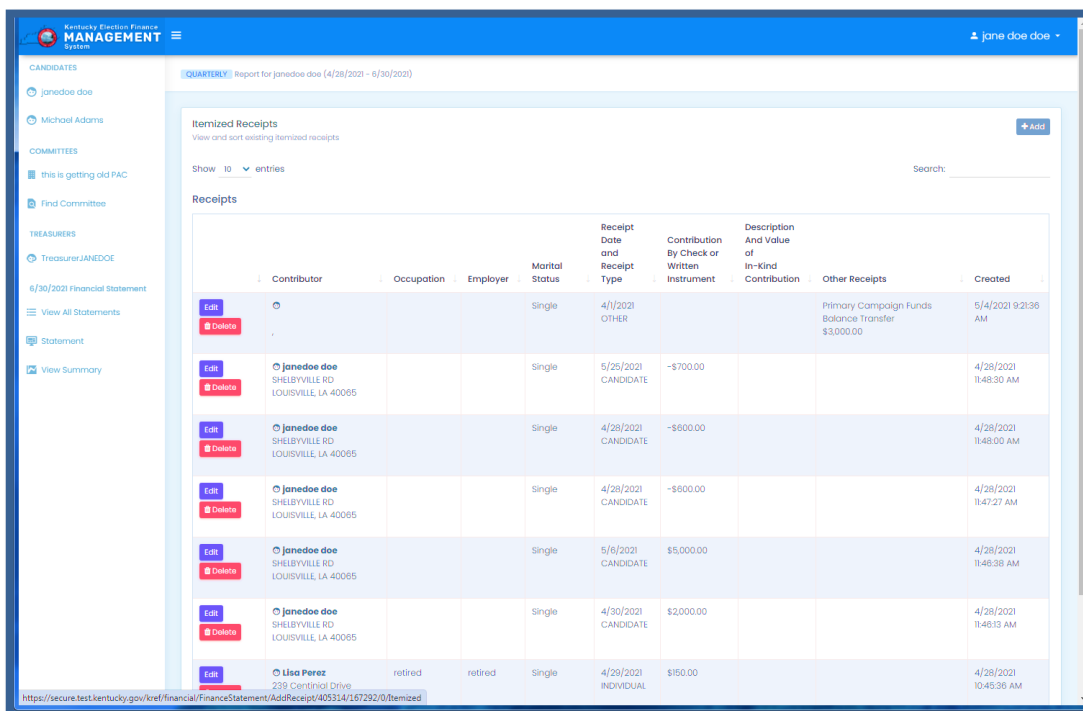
Kentucky Election Finance MANAGEMENT System

jane doe doe

CANDIDATES
janedoe doe
Michael Adams
COMMITTEES
this is getting old PAC
Find Committee
TREASURERS
TreasurerJANEDOE
6/30/2021 Financial Statement
View All Statements
Statement
View Summary

QUARTERLY Report for janedoe doe (4/28/2021 - 6/30/2021)

Itemized Receipts
View and sort existing itemized receipts

+Add

Show 10 entries

Search:

Receipts

| | Contributor | Occupation | Employer | Marital Status | Receipt Date and Receipt Type | Contribution By Check or Written Instrument | Description And Value of In-Kind Contribution | Other Receipts | Created |
|---|---|---|---|---|---|---|---|---|---|
| Edit Delete | , | | | Single | 4/1/2021 OTHER | | | Primary Campaign Funds Balance Transfer $3,000.00 | 5/4/2021 9:21:36 AM |
| Edit Delete | janedoe doe SHELBYVILLE RD LOUISVILLE, LA 40065 | | | Single | 5/25/2021 CANDIDATE | -$700.00 | | | 4/28/2021 11:48:30 AM |
| Edit Delete | janedoe doe SHELBYVILLE RD LOUISVILLE, LA 40065 | | | Single | 4/28/2021 CANDIDATE | -$600.00 | | | 4/28/2021 11:48:00 AM |
| Edit Delete | janedoe doe SHELBYVILLE RD LOUISVILLE, LA 40065 | | | Single | 4/28/2021 CANDIDATE | -$600.00 | | | 4/28/2021 11:47:27 AM |
| Edit Delete | janedoe doe SHELBYVILLE RD LOUISVILLE, LA 40065 | | | Single | 5/6/2021 CANDIDATE | $5,000.00 | | | 4/28/2021 11:46:38 AM |
| Edit Delete | janedoe doe SHELBYVILLE RD LOUISVILLE, LA 40065 | | | Single | 4/30/2021 CANDIDATE | $2,000.00 | | | 4/28/2021 11:46:13 AM |
| Edit | Lisa Perez 239 Centinial Drive | retired | retired | Single | 4/29/2021 INDIVIDUAL | $150.00 | | | 4/28/2021 10:45:36 AM |

https://secure.test.kentucky.gov/kref/financial/FinanceStatement/AddReceipt/405314/167292/0/Itemized